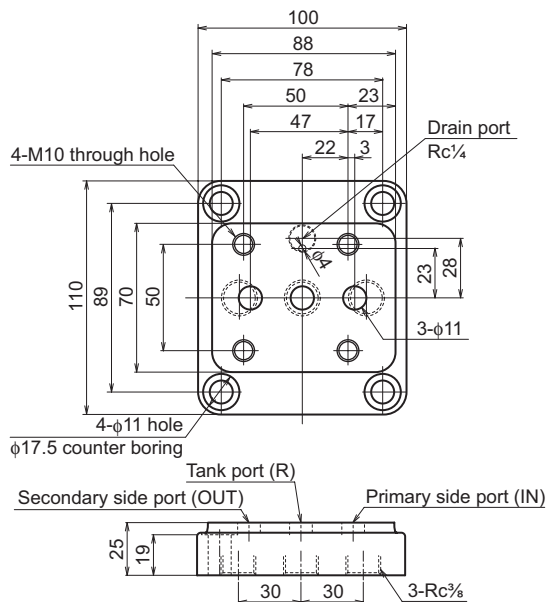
100
88
78
50
23
47
17
22
3
Drain port
Rc¼
4-M10 through hole
$\phi4$
23
28
110
89
70
50
3-$\phi11$
4-$\phi11$ hole
$\phi17.5$ counter boring
Tank port (R)
Secondary side port (OUT)
Primary side port (IN)
25
19
30
30
3-Rc⅜